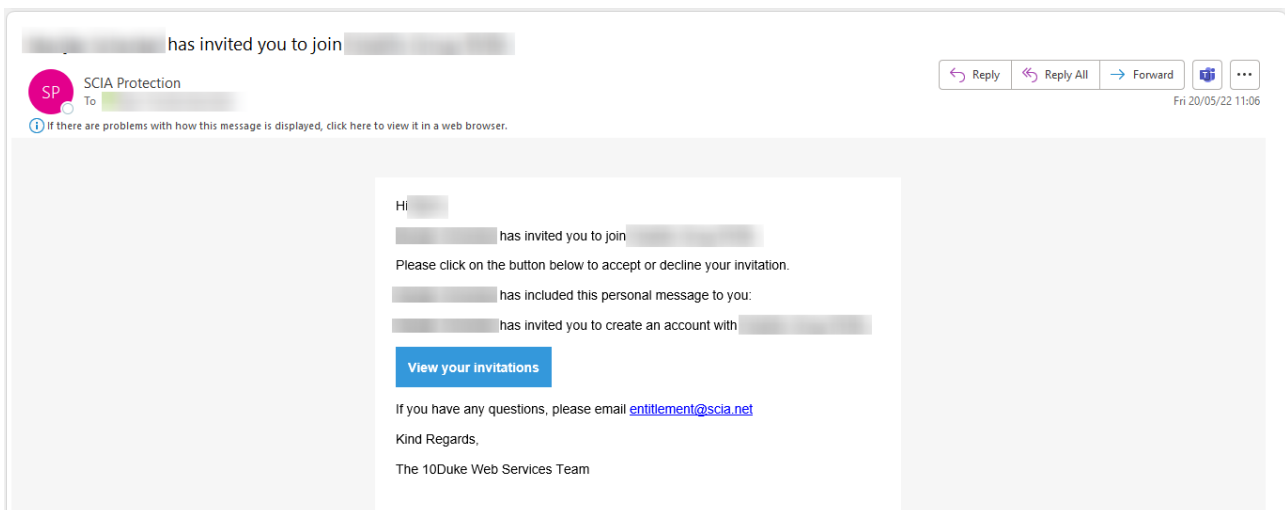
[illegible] has invited you to join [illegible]

SP

SCIA Protection

To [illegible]

Reply

Reply All

Forward

...

Fri 20/05/22 11:06

If there are problems with how this message is displayed, click here to view it in a web browser.

Hi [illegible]

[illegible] has invited you to join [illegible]

Please click on the button below to accept or decline your invitation.

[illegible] has included this personal message to you:

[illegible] has invited you to create an account with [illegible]

View your invitations

If you have any questions, please email entitlement@scia.net

Kind Regards,

The 10Duke Web Services Team